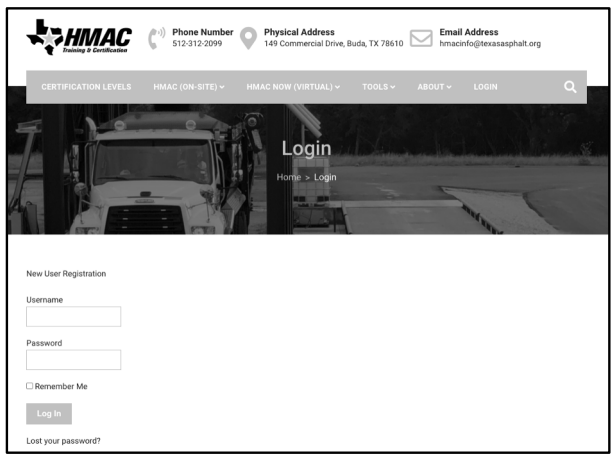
HMAC
Training & Certification

Phone Number
512-312-2099

Physical Address
149 Commercial Drive, Buda, TX 78610

Email Address
hmacinfo@texasasphalt.org

CERTIFICATION LEVELS HMAC (ON-SITE) HMAC NOW (VIRTUAL) TOOLS ABOUT LOGIN

Login

Home > Login

New User Registration

Username

Password

Remember Me

Log In

Lost your password?